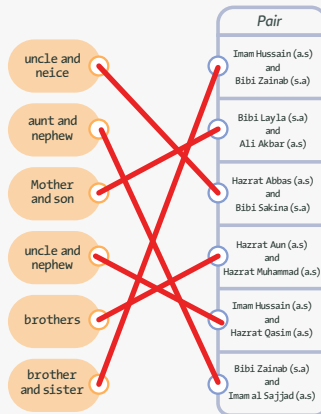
uncle and neice

aunt and nephew

Mother and son

uncle and nephew

brothers

brother and sister

Pair

Imam Hussain (a.s) and Bibi Zainab (s.a)

Bibi Layla (s.a) and Ali Akbar (a.s)

Hazrat Abbas (a.s) and Bibi Sakina (s.a)

Hazrat Aun (a.s) and Hazrat Muhammad (a.s)

Imam Hussain (a.s) and Hazrat Qasim (a.s)

Bibi Zainab (s.a) and Imam al Sajjad (a.s)